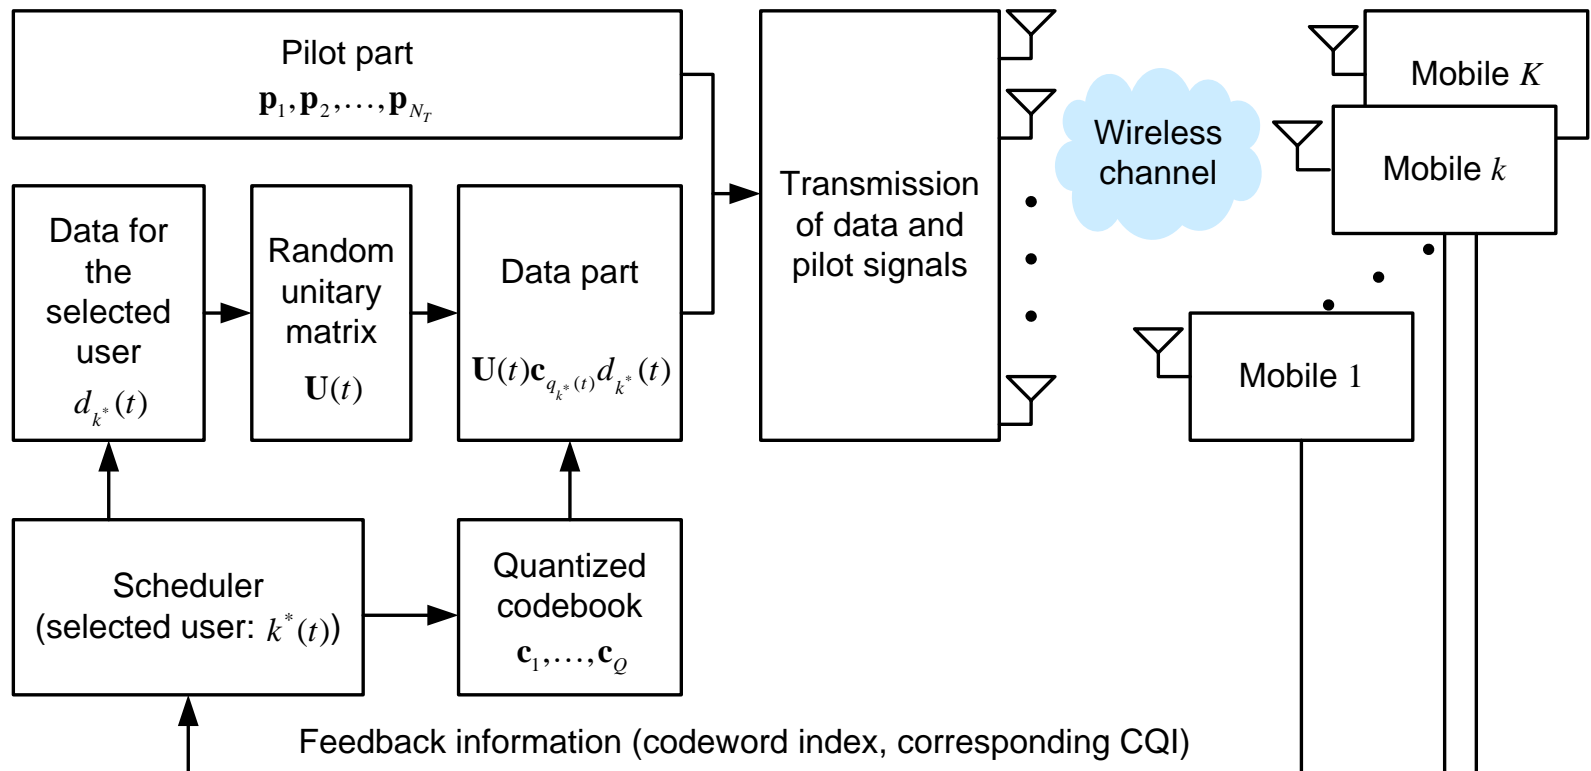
Pilot part
$\mathbf{p}_1, \mathbf{p}_2, \ldots, \mathbf{p}_{N_T}$

Data for the selected user
$d_{k^*}(t)$

Random unitary matrix
$\mathbf{U}(t)$

Data part
$\mathbf{U}(t)\mathbf{c}_{q_{k^*}(t)} d_{k^*}(t)$

Transmission of data and pilot signals

Wireless channel

Mobile $K$

Mobile $k$

Mobile $1$

Scheduler
(selected user: $k^*(t)$)

Quantized codebook
$\mathbf{c}_1, \ldots, \mathbf{c}_Q$

Feedback information (codeword index, corresponding CQI)